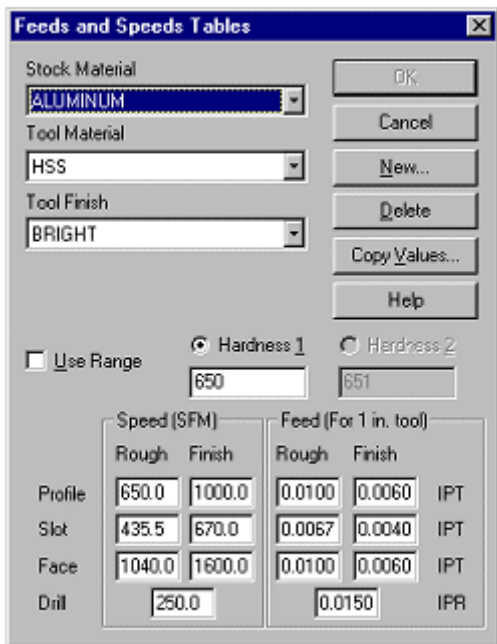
Feeds and Speeds Tables ☒

Stock Material
ALUMINUM

Tool Material
HSS

Tool Finish
BRIGHT

OK
Cancel
New...
Delete
Copy Values...
Help

Use Range

Hardness 1
650

Hardness 2
651

Speed (SFM)
Rough Finish

Feed (For 1 in. tool)
Rough Finish

| | Rough | Finish | Rough | Finish | |
|---|---|---|---|---|---|
| Profile | 650.0 | 1000.0 | 0.0100 | 0.0060 | IPT |
| Slot | 435.5 | 670.0 | 0.0067 | 0.0040 | IPT |
| Face | 1040.0 | 1600.0 | 0.0100 | 0.0060 | IPT |
| Drill | 250.0 | | 0.0150 | | IPR |